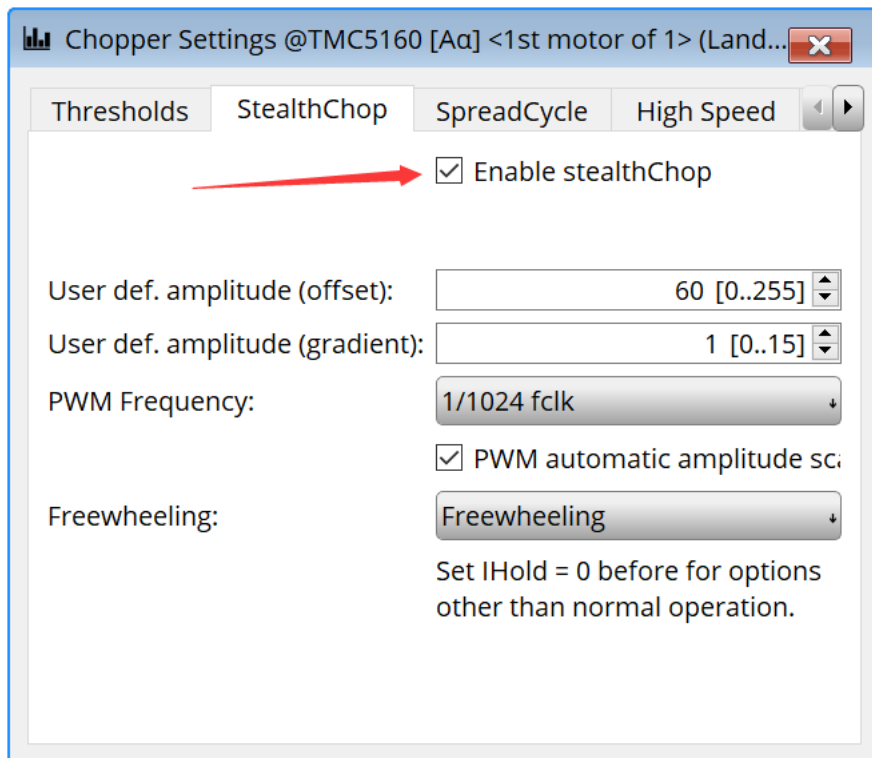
Chopper Settings @TMC5160 [Aα] <1st motor of 1> (Land...

Thresholds StealthChop SpreadCycle High Speed

☑ Enable stealthChop

User def. amplitude (offset): 60 [0..255]

User def. amplitude (gradient): 1 [0..15]

PWM Frequency: 1/1024 fclk

☑ PWM automatic amplitude sca

Freewheeling: Freewheeling

Set IHold = 0 before for options other than normal operation.